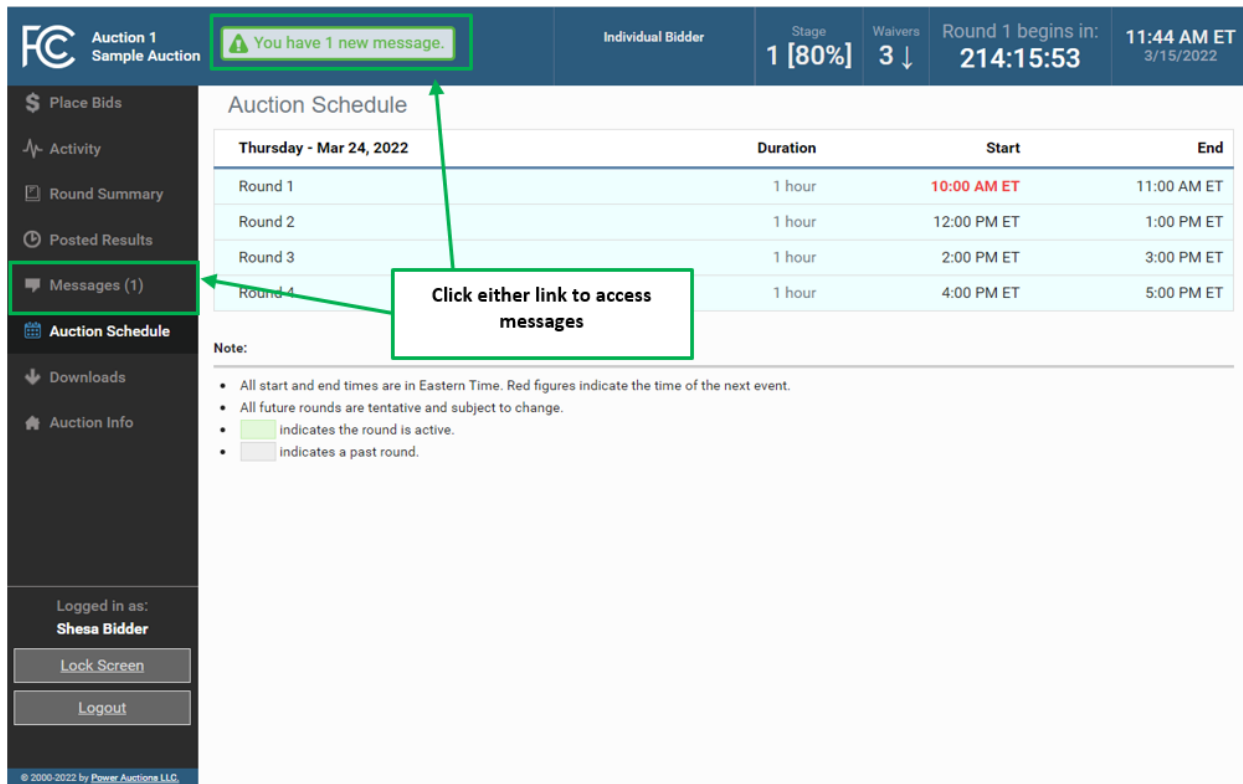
FCC Auction 1 Sample Auction

You have 1 new message.

Individual Bidder

Stage
1 [80%]

Waivers
3 ↓

Round 1 begins in:
214:15:53

11:44 AM ET
3/15/2022

Place Bids
Activity
Round Summary
Posted Results
Messages (1)
Auction Schedule
Downloads
Auction Info

Logged in as:
Shesa Bidder

Lock Screen

Logout

© 2000-2022 by Power Auctions LLC.

Auction Schedule

| Thursday - Mar 24, 2022 | Duration | Start | End |
|---|---|---|---|
| Round 1 | 1 hour | 10:00 AM ET | 11:00 AM ET |
| Round 2 | 1 hour | 12:00 PM ET | 1:00 PM ET |
| Round 3 | 1 hour | 2:00 PM ET | 3:00 PM ET |
| Round 4 | 1 hour | 4:00 PM ET | 5:00 PM ET |

Click either link to access messages

Note:

- All start and end times are in Eastern Time. Red figures indicate the time of the next event.
- All future rounds are tentative and subject to change.
- indicates the round is active.
- indicates a past round.